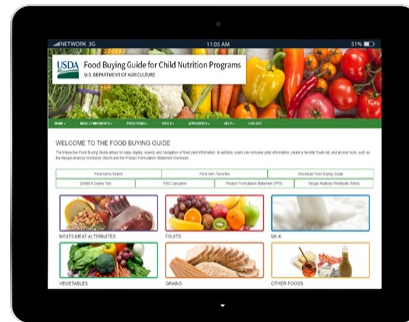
NETWORK 3G 11:05 AM 51%

USDA

Food Buying Guide for Child Nutrition Programs

U.S. DEPARTMENT OF AGRICULTURE

WELCOME TO THE FOOD BUYING GUIDE

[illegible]

| Food Items Search | Food Item Favorites | Download Food Buying Guide |
|---|---|---|
| Exhibit A Grains Tool | PFS Calculator | Product Formulation Statement (PFS) | Recipe Analysis Workbook (RAW) |

MEATS/MEAT ALTERNATES

FRUITS

MILK

VEGETABLES

GRAINS

OTHER FOODS